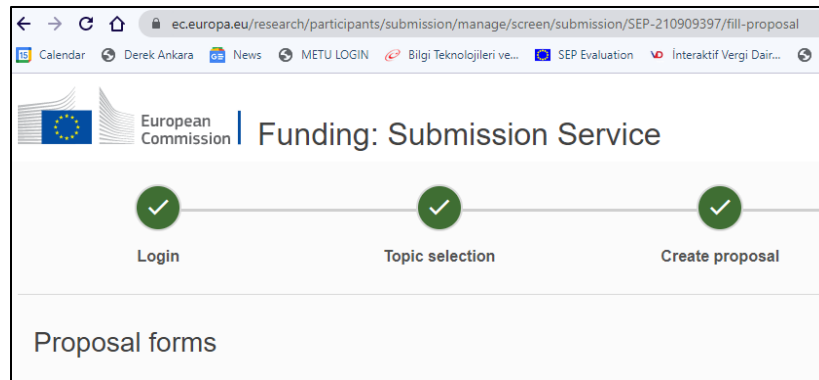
ec.europa.eu/research/participants/submission/manage/screen/submission/SEP-210909397/fill-proposal

15 Calendar Derek Ankara News METU LOGIN Bilgi Teknolojileri ve... SEP Evaluation İnteraktif Vergi Dair...

European Commission

Funding: Submission Service

Login

Topic selection

Create proposal

Proposal forms